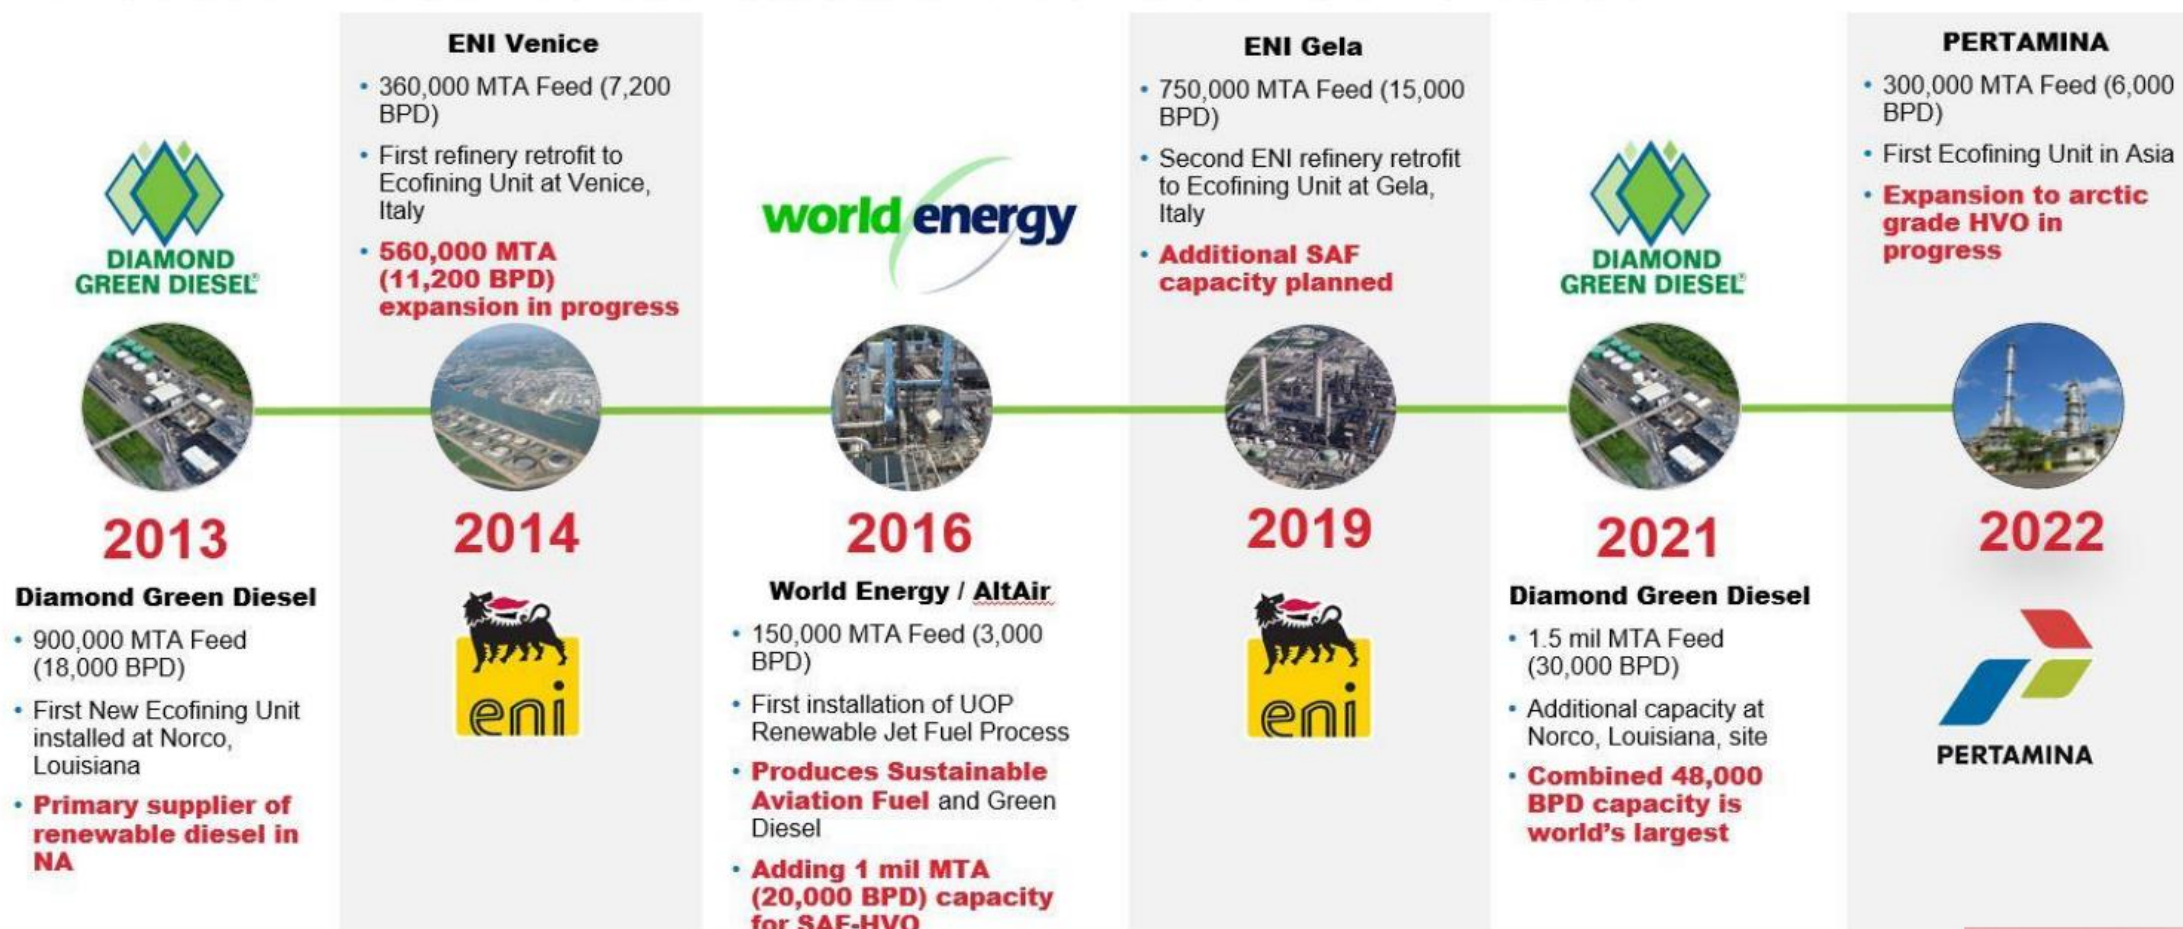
DIAMOND GREEN DIESEL

2013

Diamond Green Diesel

- 900,000 MTA Feed (18,000 BPD)
- First New Ecofining Unit installed at Norco, Louisiana
- Primary supplier of renewable diesel in NA

ENI Venice

- 360,000 MTA Feed (7,200 BPD)
- First refinery retrofit to Ecofining Unit at Venice, Italy
- 560,000 MTA (11,200 BPD) expansion in progress

2014

eni

world energy

2016

World Energy / AltAir

- 150,000 MTA Feed (3,000 BPD)
- First installation of UOP Renewable Jet Fuel Process
- Produces Sustainable Aviation Fuel and Green Diesel
- Adding 1 mil MTA (20,000 BPD) capacity for SAF-HVO

ENI Gela

- 750,000 MTA Feed (15,000 BPD)
- Second ENI refinery retrofit to Ecofining Unit at Gela, Italy
- Additional SAF capacity planned

2019

eni

DIAMOND GREEN DIESEL

2021

Diamond Green Diesel

- 1.5 mil MTA Feed (30,000 BPD)
- Additional capacity at Norco, Louisiana, site
- Combined 48,000 BPD capacity is world's largest

PERTAMINA

- 300,000 MTA Feed (6,000 BPD)
- First Ecofining Unit in Asia
- Expansion to arctic grade HVO in progress

2022

PERTAMINA